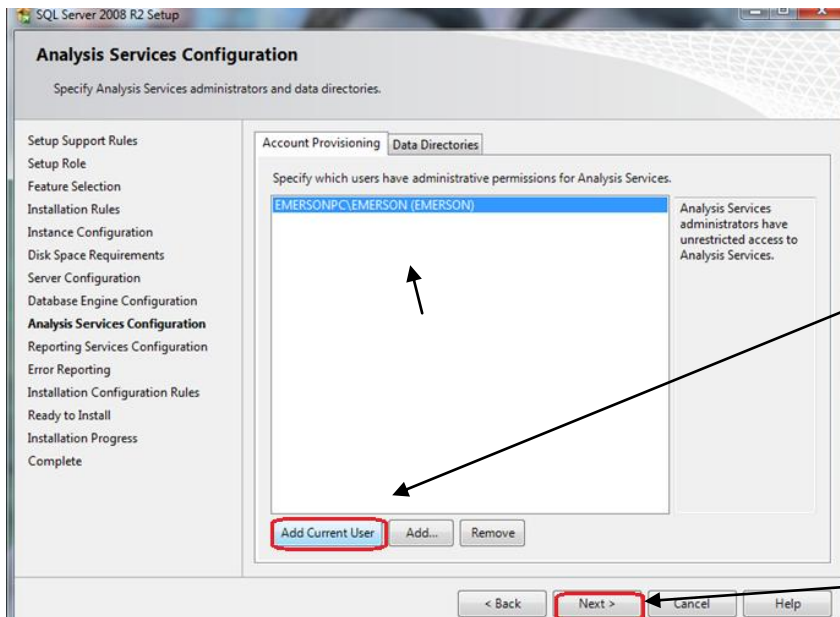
SQL Server 2008 R2 Setup

Analysis Services Configuration

Specify Analysis Services administrators and data directories.

Setup Support Rules
Setup Role
Feature Selection
Installation Rules
Instance Configuration
Disk Space Requirements
Server Configuration
Database Engine Configuration
Analysis Services Configuration
Reporting Services Configuration
Error Reporting
Installation Configuration Rules
Ready to Install
Installation Progress
Complete

Account Provisioning | Data Directories

Specify which users have administrative permissions for Analysis Services.

EMERSONPC\EMERSON (EMERSON)

Analysis Services administrators have unrestricted access to Analysis Services.

Add Current User | Add... | Remove

< Back | Next > | Cancel | Help